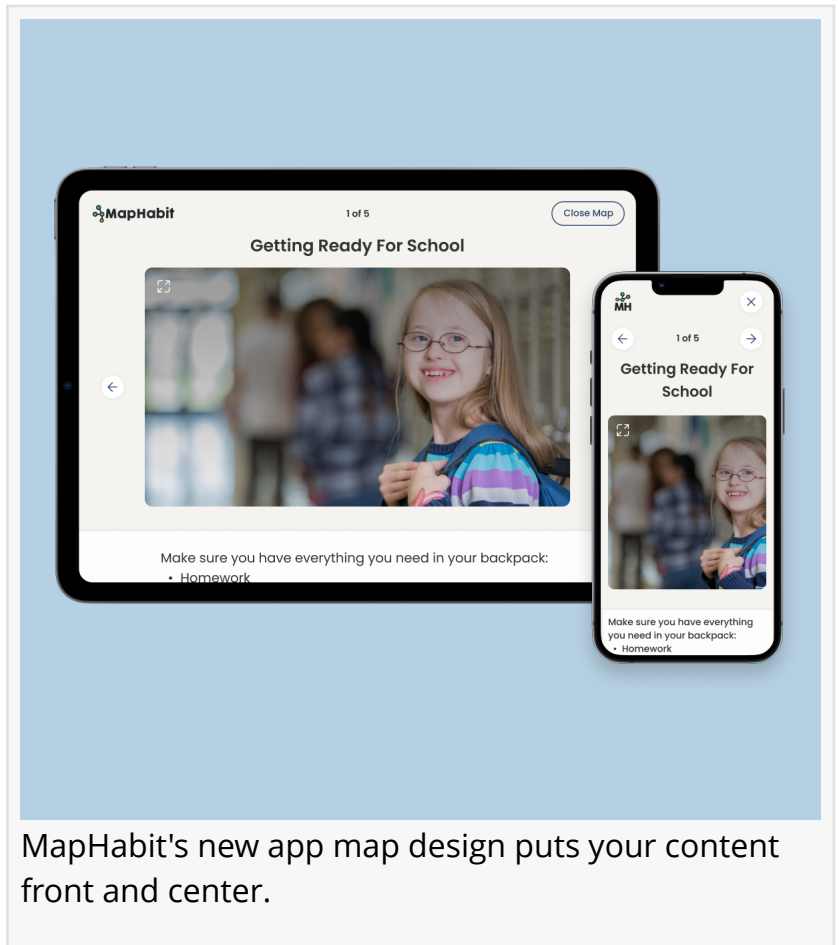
MapHabit

1 of 5

Close Map

Getting Ready For School

Make sure you have everything you need in your backpack:

- Homework

MH

1 of 5

Getting Ready For School

Make sure you have everything you need in your backpack:

- Homework

MapHabit's new app map design puts your content front and center.